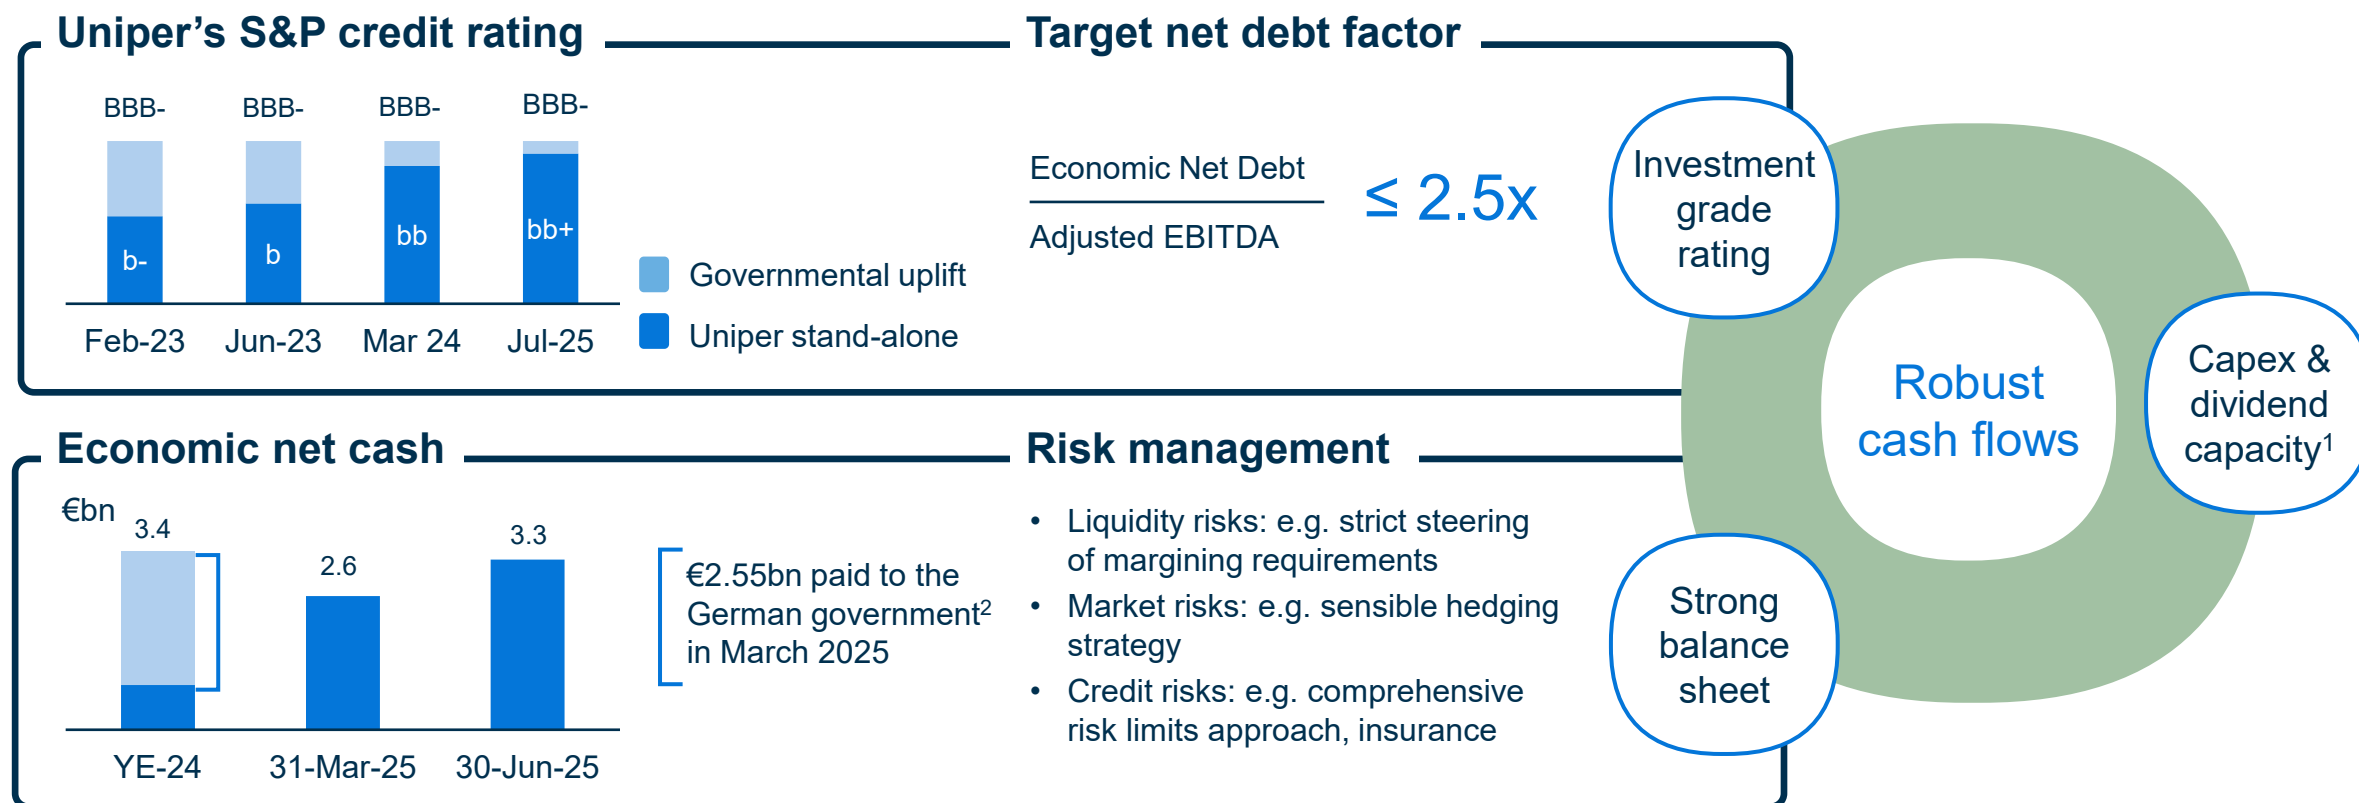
Uniper's S&P credit rating

BBB- BBB- BBB- BBB-

b- b bb bb+

Feb-23 Jun-23 Mar 24 Jul-25

Governmental uplift
Uniper stand-alone

Target net debt factor

$\frac{\text{Economic Net Debt}}{\text{Adjusted EBITDA}} \leq 2.5x$

Economic net cash

€bn

3.4 2.6 3.3

YE-24 31-Mar-25 30-Jun-25

€2.55bn paid to the German government$^2$ in March 2025

Risk management

• Liquidity risks: e.g. strict steering of margining requirements
• Market risks: e.g. sensible hedging strategy
• Credit risks: e.g. comprehensive risk limits approach, insurance

Investment grade rating

Robust cash flows

Capex & dividend capacity$^1$

Strong balance sheet